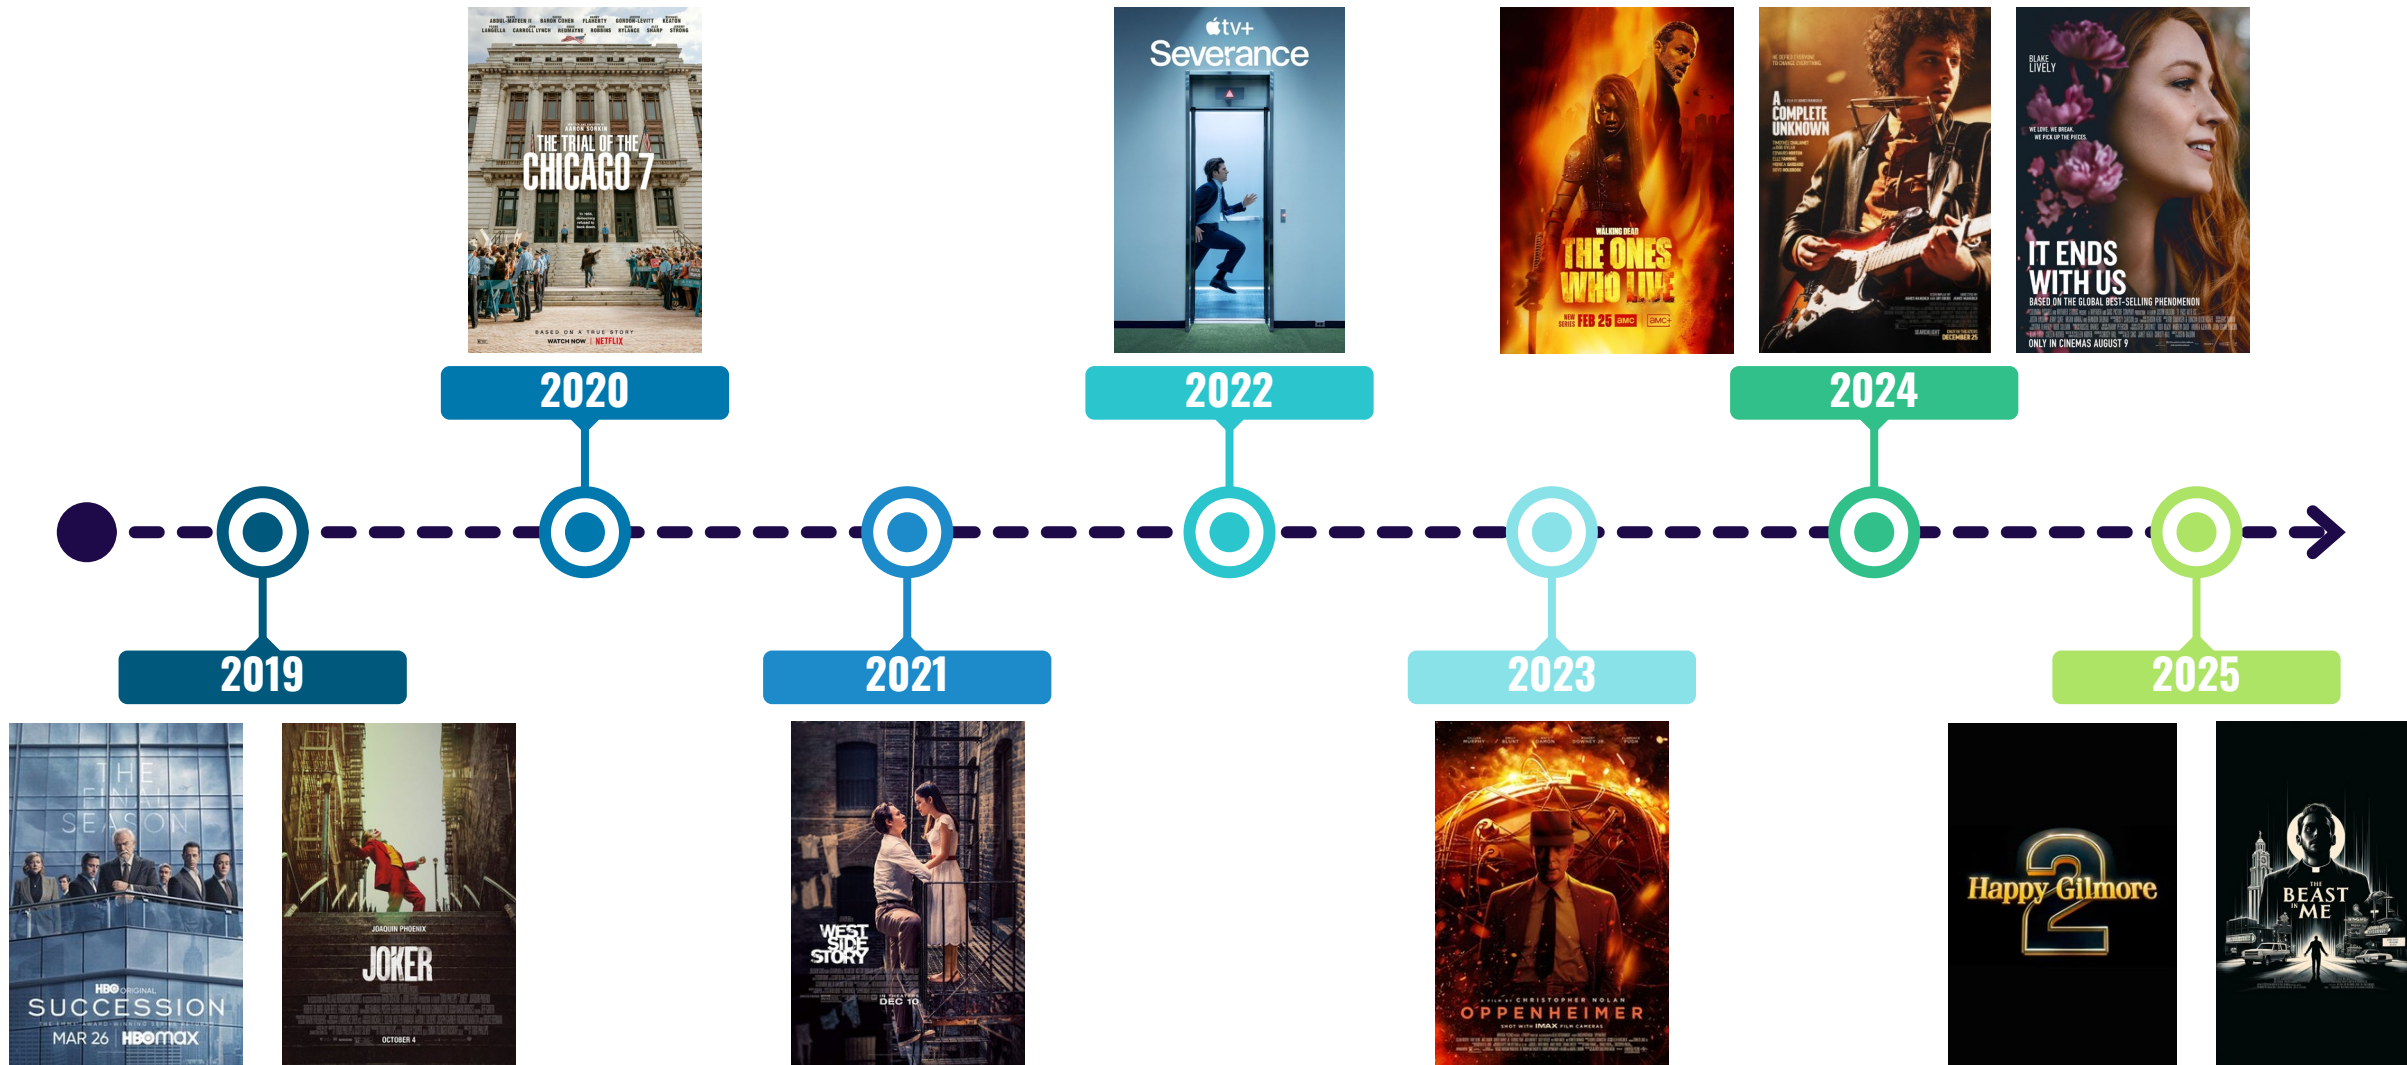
ABDUL-MATEEN II BARON COHEN FLAHERTY GORDON-LEVITT KEATON LANGELLA CARROLL LYNCH REDMAYNE ROBBINS RYLANCE SHARP STRONG

AARON SORKIN

THE TRIAL OF THE CHICAGO 7

BASED ON A TRUE STORY

WATCH NOW | NETFLIX

tv+ Severance

WALKING DEAD THE ONES WHO LIVE

NEW SERIES FEB 25 AMC AMC+

A COMPLETE UNKNOWN

DECEMBER 25

BLAKE LIVELY

IT ENDS WITH US

BASED ON THE GLOBAL BEST-SELLING PHENOMENON

ONLY IN CINEMAS AUGUST 9

2020

2022

2024

2019

2021

2023

2025

THE FINAL SEASON

HBO ORIGINAL

SUCCESSION

MAR 26 HBO max

JOAQUIN PHOENIX

JOKER

OCTOBER 4

WEST SIDE STORY

DEC 10

A FILM BY CHRISTOPHER NOLAN

OPPENHEIMER

SHOT WITH IMAX FILM CAMERAS

Happy Gilmore 2

THE BEAST IN ME